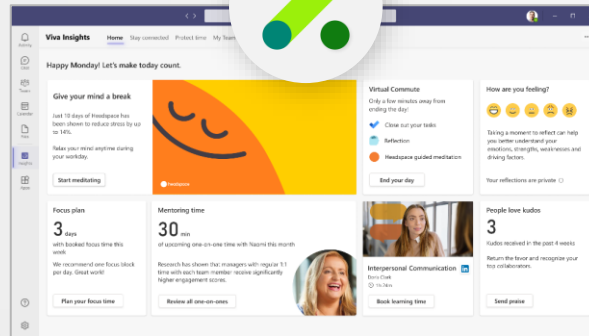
Viva Insights

Home Stay connected Protect time My Team

Activity

Chat

Teams

Calendar

Files

Insights

Apps

Happy Monday! Let's make today count.

Give your mind a break

Just 10 days of Headspace has been shown to reduce stress by up to 14%.

Relax your mind anytime during your workday.

Start meditating

headspace

Virtual Commute

Only a few minutes away from ending the day!

Close out your tasks

Reflection

Headspace guided meditation

End your day

How are you feeling?

Taking a moment to reflect can help you better understand your emotions, strengths, weaknesses and driving factors.

Your reflections are private

Focus plan

3 days

with booked focus time this week

We recommend one focus block per day. Great work!

Plan your focus time

Mentoring time

30 min

of upcoming one-on-one time with Naomi this month

Research has shown that managers with regular 1:1 time with each team member receive significantly higher engagement scores.

Review all one-on-ones

Interpersonal Communication

Doris Cook

Book learning time

People love kudos

3

Kudos received in the past 4 weeks

Return the favor and recognize your top collaborators.

Send praise